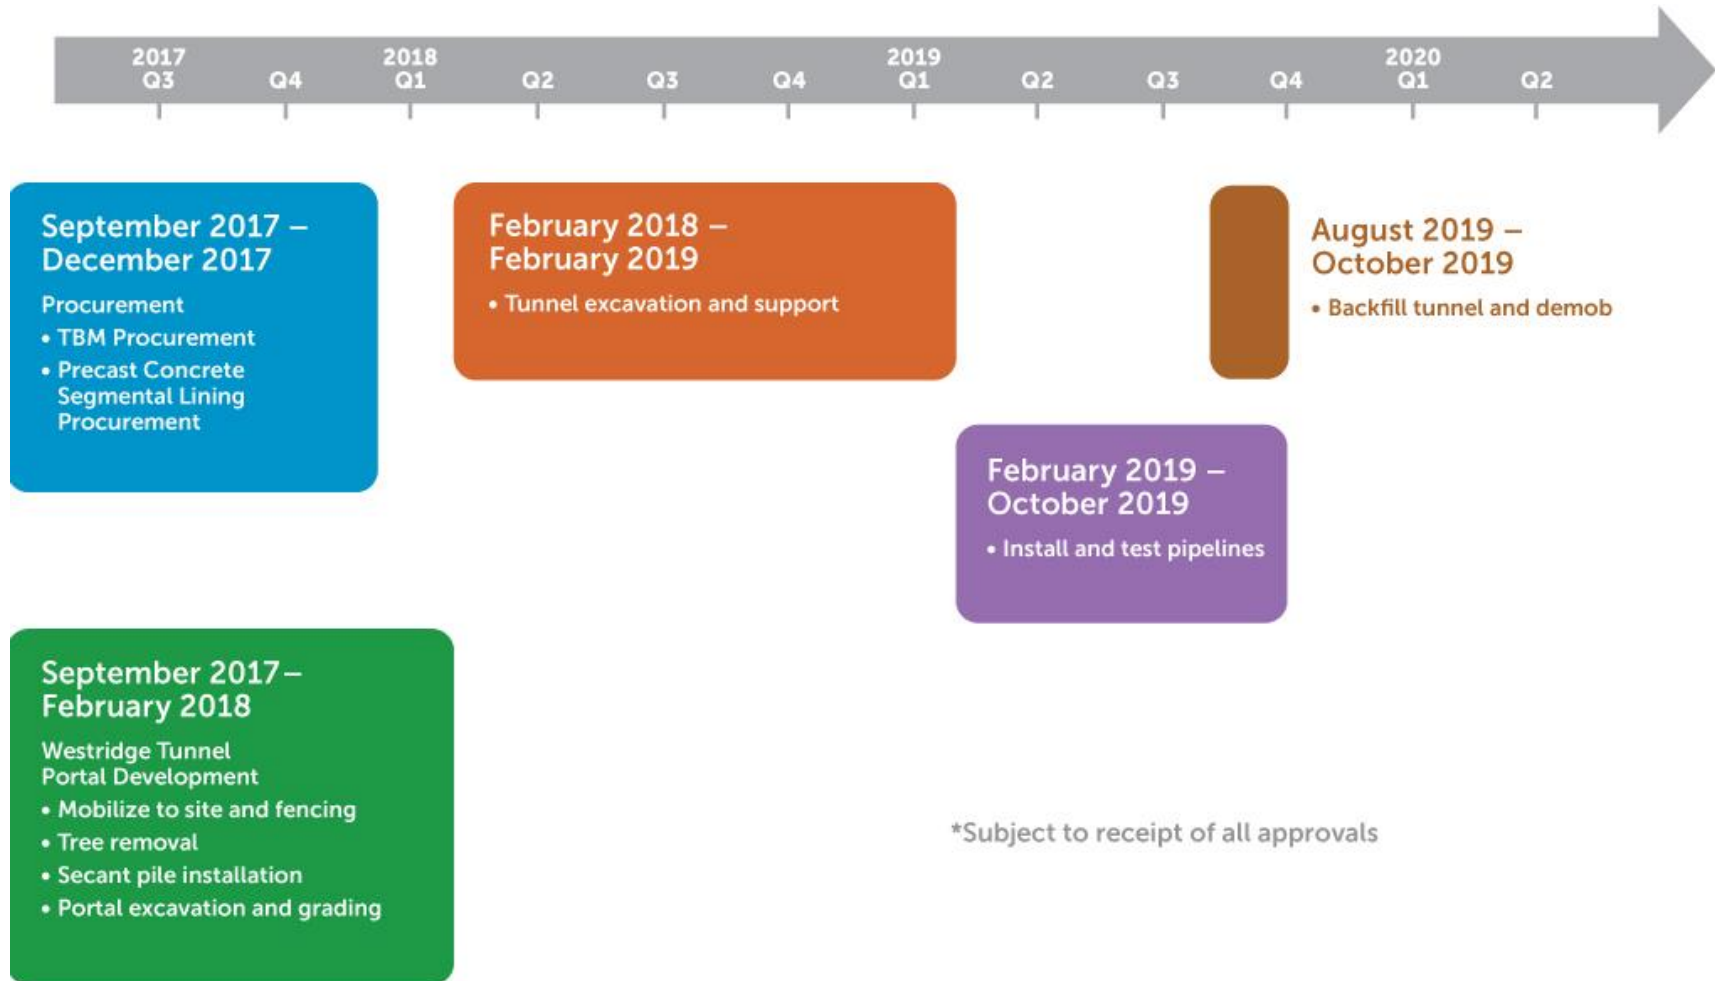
2017 Q3 Q4 2018 Q1 Q2 Q3 Q4 2019 Q1 Q2 Q3 Q4 2020 Q1 Q2

September 2017 – December 2017

Procurement
• TBM Procurement
• Precast Concrete Segmental Lining Procurement

February 2018 – February 2019

• Tunnel excavation and support

August 2019 – October 2019

• Backfill tunnel and demob

February 2019 – October 2019

• Install and test pipelines

September 2017– February 2018

Westridge Tunnel Portal Development
• Mobilize to site and fencing
• Tree removal
• Secant pile installation
• Portal excavation and grading

*Subject to receipt of all approvals